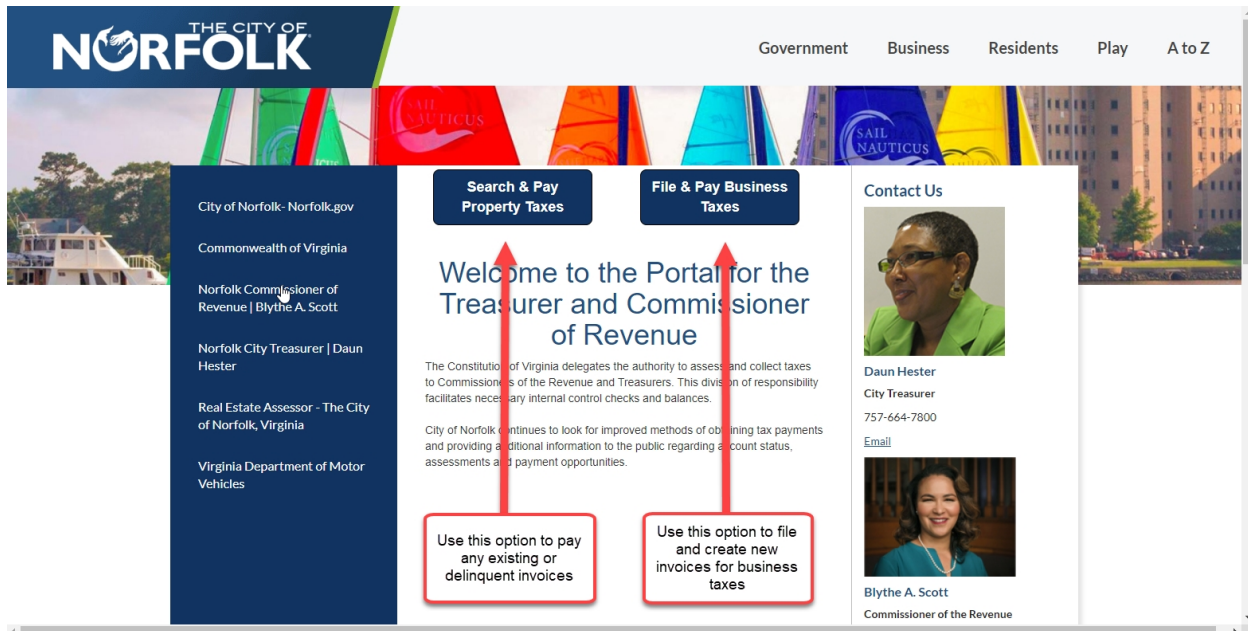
THE CITY OF NORFOLK

Government Business Residents Play A to Z

SAIL NAUTICUS

SAIL NAUTICUS

City of Norfolk- Norfolk.gov

Commonwealth of Virginia

Norfolk Commissioner of Revenue | Blythe A. Scott

Norfolk City Treasurer | Daun Hester

Real Estate Assessor - The City of Norfolk, Virginia

Virginia Department of Motor Vehicles

Search & Pay Property Taxes

File & Pay Business Taxes

Welcome to the Portal for the Treasurer and Commissioner of Revenue

The Constitution of Virginia delegates the authority to assess and collect taxes to Commissioners of the Revenue and Treasurers. This division of responsibility facilitates necessary internal control checks and balances.

City of Norfolk continues to look for improved methods of obtaining tax payments and providing additional information to the public regarding account status, assessments and payment opportunities.

Use this option to pay any existing or delinquent invoices

Use this option to file and create new invoices for business taxes

Contact Us

Daun Hester
City Treasurer
757-664-7800
Email

Blythe A. Scott
Commissioner of the Revenue